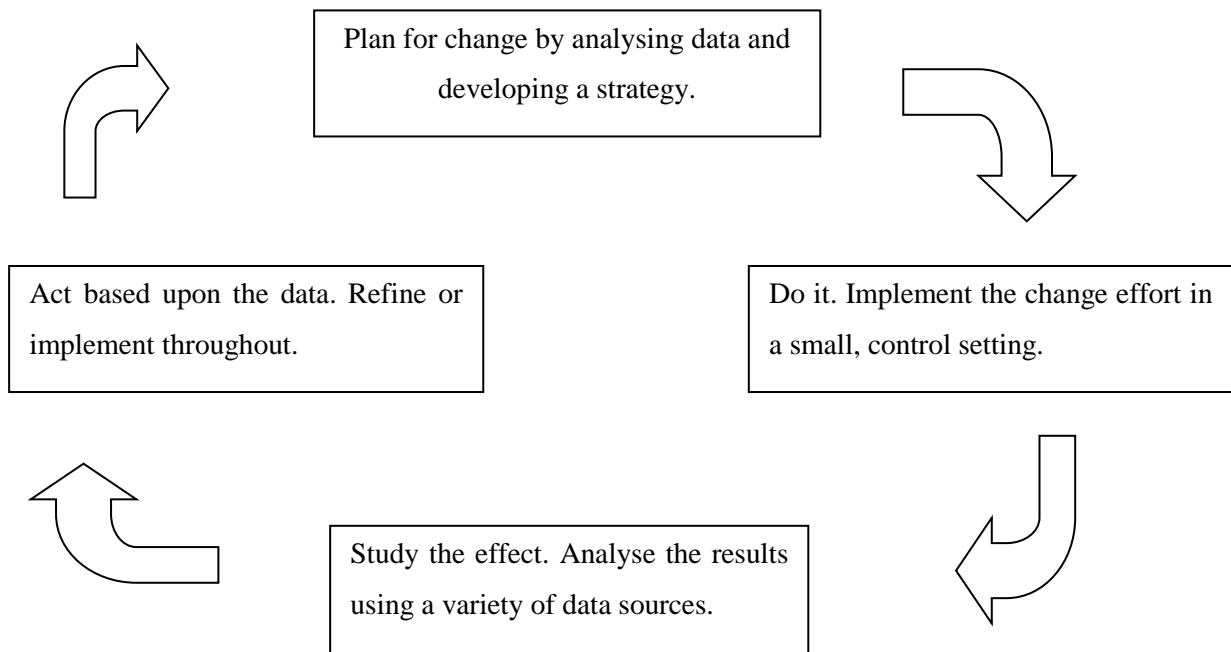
Plan for change by analysing data and developing a strategy.

Act based upon the data. Refine or implement throughout.

Do it. Implement the change effort in a small, control setting.

Study the effect. Analyse the results using a variety of data sources.